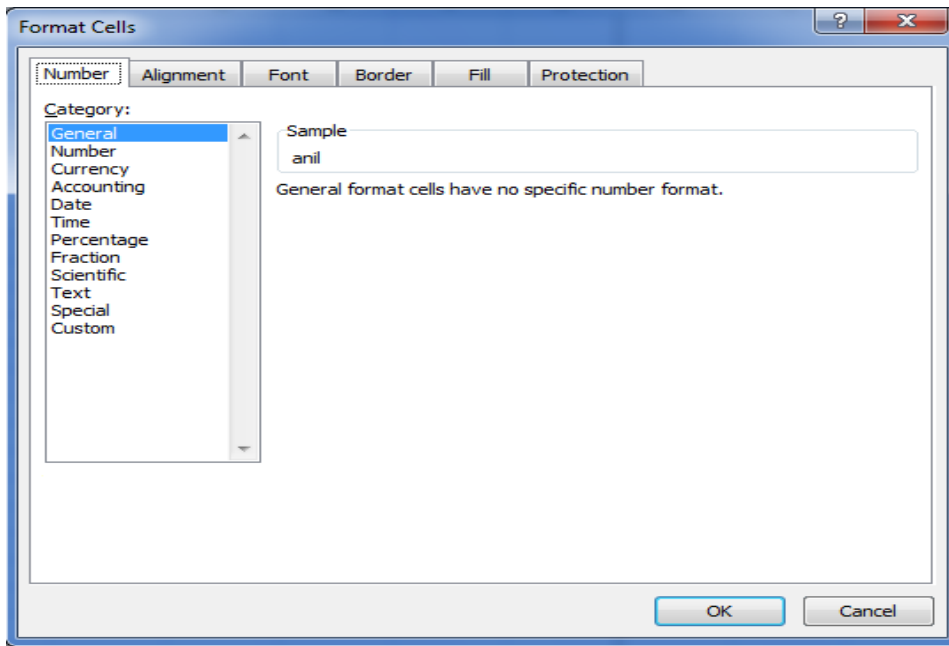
Format Cells

?

X

Number

Alignment

Font

Border

Fill

Protection

Category:

General
Number
Currency
Accounting
Date
Time
Percentage
Fraction
Scientific
Text
Special
Custom

Sample

anil

General format cells have no specific number format.

OK

Cancel